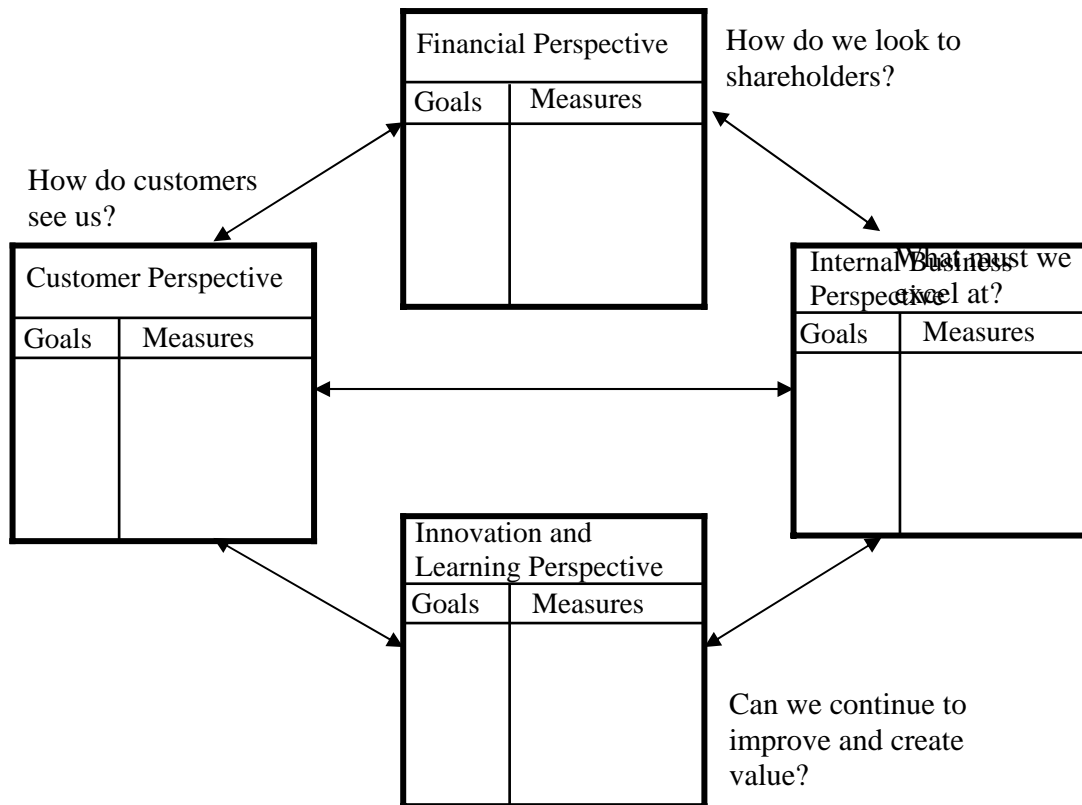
Financial Perspective

| Goals | Measures |
|---|---|

How do we look to shareholders?

How do customers see us?

Customer Perspective

| Goals | Measures |
|---|---|

Internal Business Perspective

What must we excel at?

| Goals | Measures |
|---|---|

Innovation and Learning Perspective

| Goals | Measures |
|---|---|

Can we continue to improve and create value?